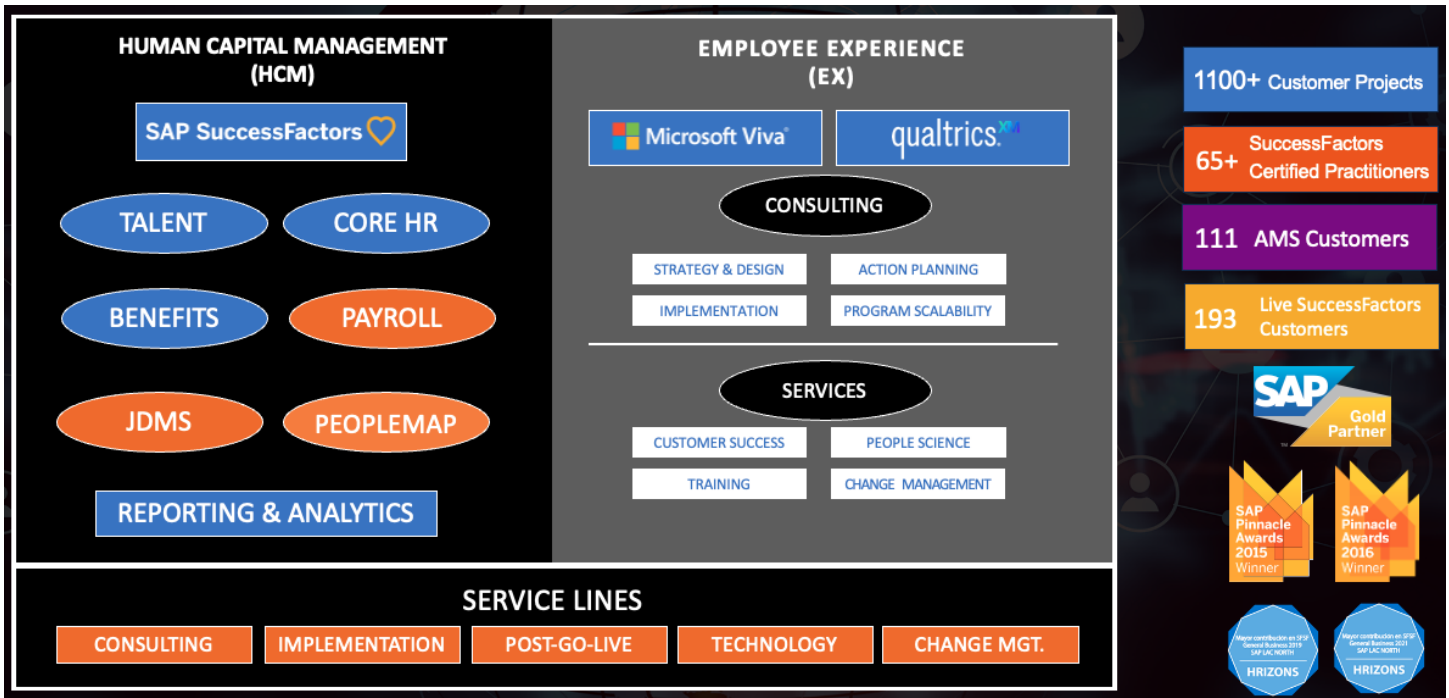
HUMAN CAPITAL MANAGEMENT
(HCM)

SAP SuccessFactors

TALENT
CORE HR
BENEFITS
PAYROLL
JDMS
PEOPLEMAP
REPORTING & ANALYTICS

EMPLOYEE EXPERIENCE
(EX)

Microsoft Viva
qualtrics XM

CONSULTING

STRATEGY & DESIGN
ACTION PLANNING
IMPLEMENTATION
PROGRAM SCALABILITY

SERVICES

CUSTOMER SUCCESS
PEOPLE SCIENCE
TRAINING
CHANGE MANAGEMENT

SERVICE LINES

CONSULTING
IMPLEMENTATION
POST-GO-LIVE
TECHNOLOGY
CHANGE MGT.

1100+ Customer Projects

65+ SuccessFactors Certified Practitioners

111 AMS Customers

193 Live SuccessFactors Customers

SAP Gold Partner

SAP Pinnacle Awards 2015 Winner

SAP Pinnacle Awards 2016 Winner

Mayor contribución en SFSF General Business 2019 SAP LAC NORTH HRIZONS

Mayor contribución en SFSF General Business 2021 SAP LAC NORTH HRIZONS